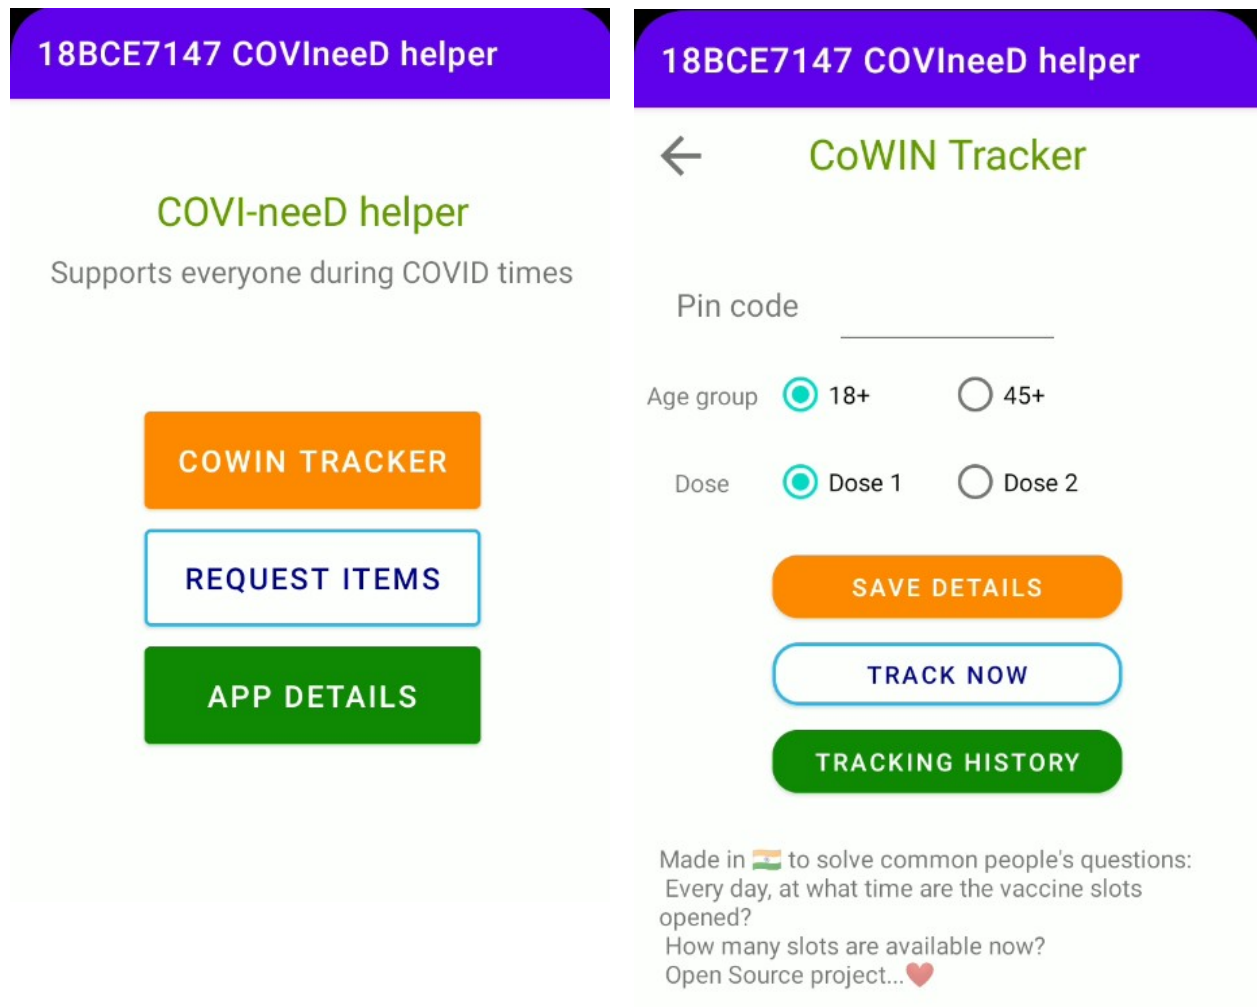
18BCE7147 COVIneeD helper

COVI-neeD helper

Supports everyone during COVID times

COWIN TRACKER

REQUEST ITEMS

APP DETAILS

18BCE7147 COVIneeD helper

CoWIN Tracker

Pin code

Age group 18+ 45+

Dose Dose 1 Dose 2

SAVE DETAILS

TRACK NOW

TRACKING HISTORY

Made in 🇮🇳 to solve common people's questions:
Every day, at what time are the vaccine slots opened?
How many slots are available now?
Open Source project...❤️